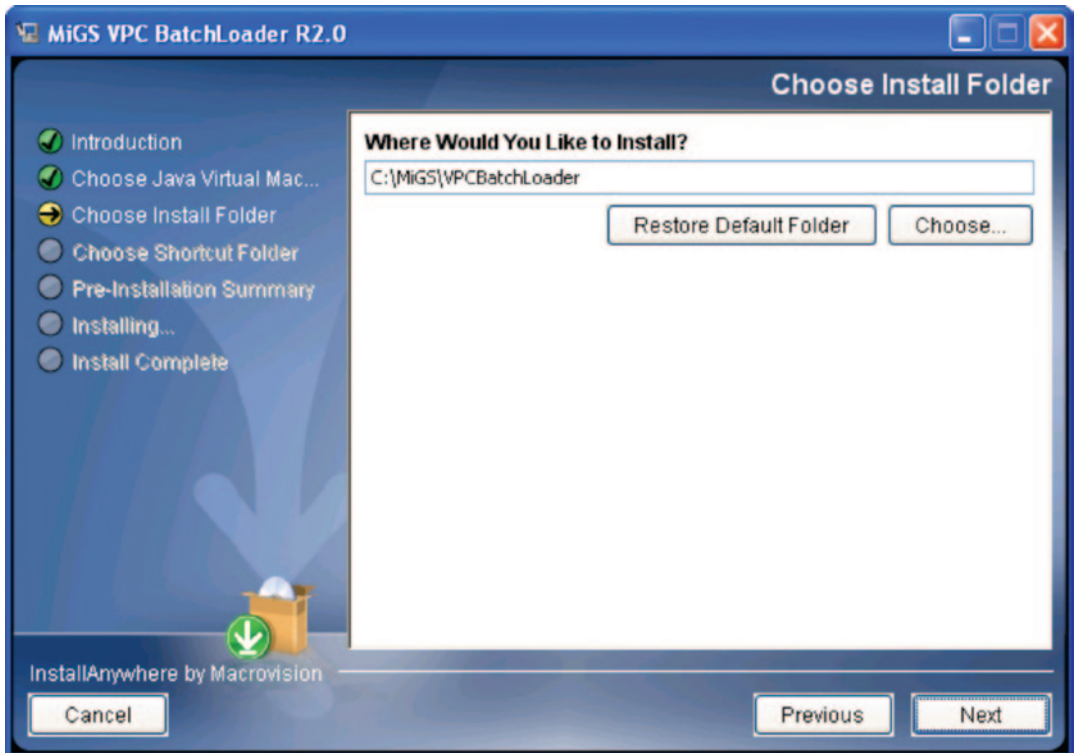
MiGS VPC BatchLoader R2.0

Choose Install Folder

Introduction
Choose Java Virtual Mac...
Choose Install Folder
Choose Shortcut Folder
Pre-Installation Summary
Installing...
Install Complete

Where Would You Like to Install?
C:\MiGS\VPCBatchLoader
Restore Default Folder
Choose...

InstallAnywhere by Macrovision
Cancel
Previous
Next